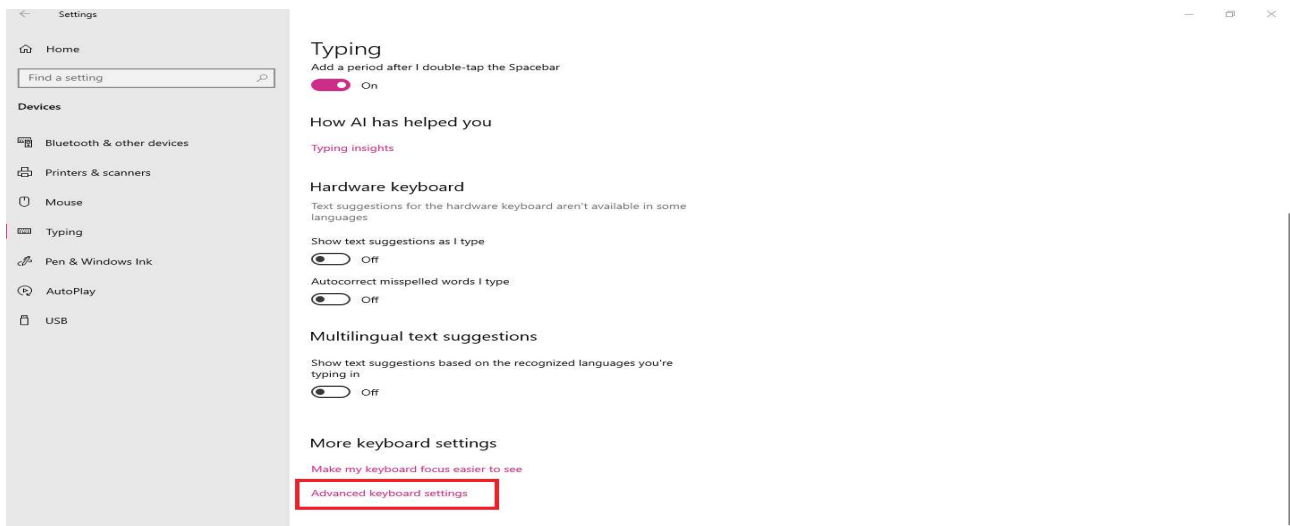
Settings

Home

Find a setting

Devices

Bluetooth & other devices

Printers & scanners

Mouse

Typing

Pen & Windows Ink

AutoPlay

USB

Typing

Add a period after I double-tap the Spacebar

On

How AI has helped you

Typing insights

Hardware keyboard

Text suggestions for the hardware keyboard aren't available in some languages

Show text suggestions as I type

Off

Autocorrect misspelled words I type

Off

Multilingual text suggestions

Show text suggestions based on the recognized languages you're typing in

Off

More keyboard settings

Make my keyboard focus easier to see

Advanced keyboard settings